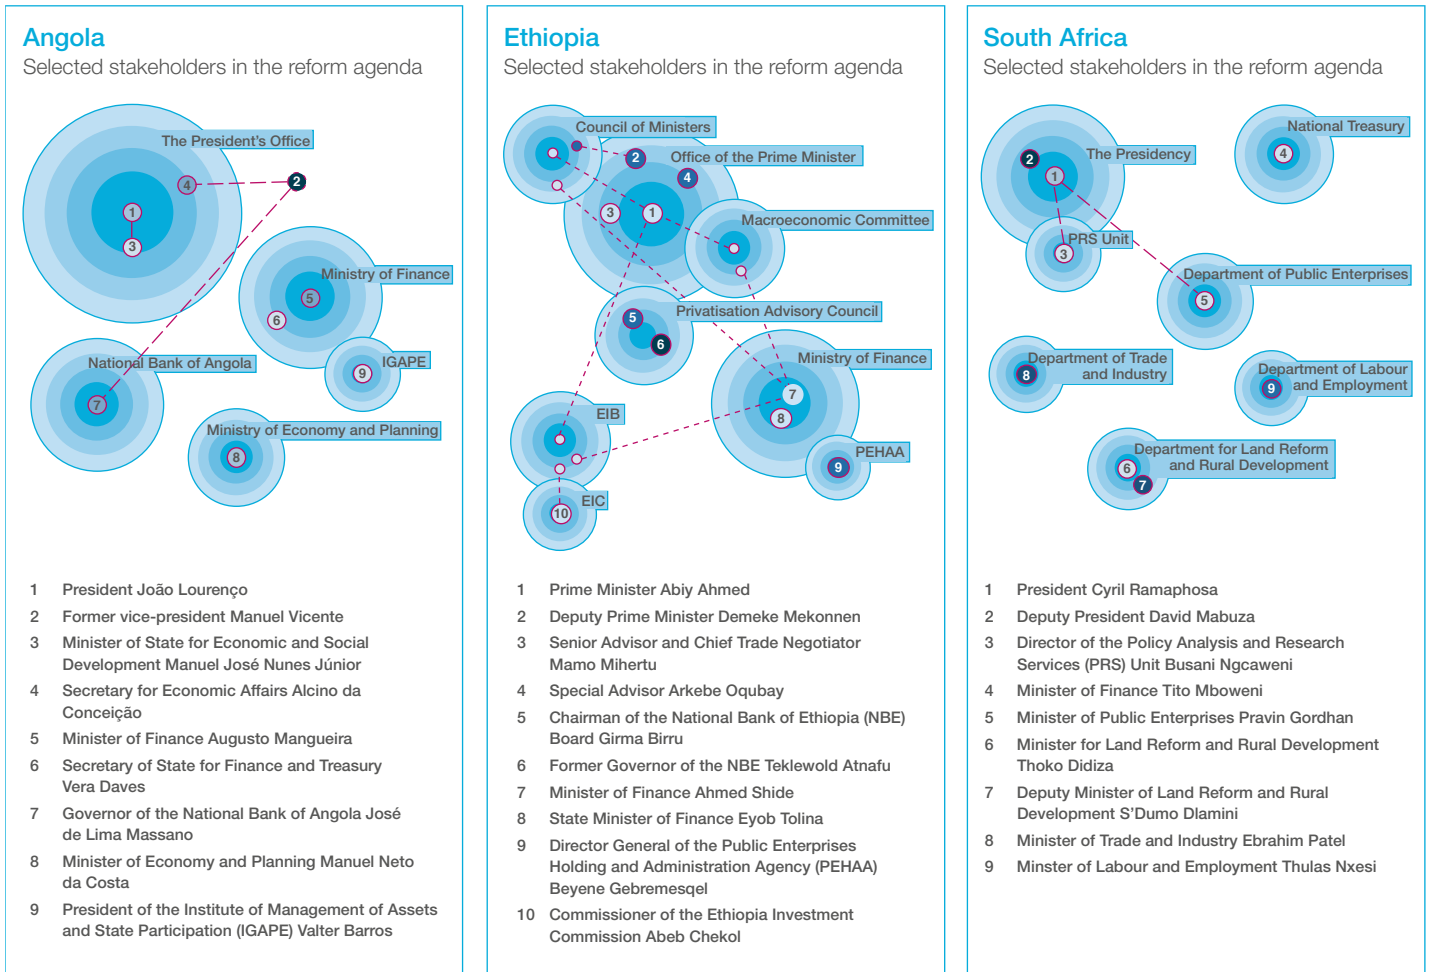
Angola
Selected stakeholders in the reform agenda

The President's Office
4
2
1
3
Ministry of Finance
5
6
National Bank of Angola
IGAPE
9
7
Ministry of Economy and Planning
8

1 President João Lourenço
2 Former vice-president Manuel Vicente
3 Minister of State for Economic and Social Development Manuel José Nunes Júnior
4 Secretary for Economic Affairs Alcino da Conceição
5 Minister of Finance Augusto Mangueira
6 Secretary of State for Finance and Treasury Vera Daves
7 Governor of the National Bank of Angola José de Lima Massano
8 Minister of Economy and Planning Manuel Neto da Costa
9 President of the Institute of Management of Assets and State Participation (IGAPE) Valter Barros

Ethiopia
Selected stakeholders in the reform agenda

Council of Ministers
2
Office of the Prime Minister
4
3
1
Macroeconomic Committee
Privatisation Advisory Council
5
6
Ministry of Finance
7
8
EIB
PEHAA
9
EIC
10

1 Prime Minister Abiy Ahmed
2 Deputy Prime Minister Demeke Mekonnen
3 Senior Advisor and Chief Trade Negotiator Mamo Mihertu
4 Special Advisor Arkebe Oqubay
5 Chairman of the National Bank of Ethiopia (NBE) Board Girma Birru
6 Former Governor of the NBE Teklewold Atnafu
7 Minister of Finance Ahmed Shide
8 State Minister of Finance Eyob Tolina
9 Director General of the Public Enterprises Holding and Administration Agency (PEHAA) Beyene Gebremesqel
10 Commissioner of the Ethiopia Investment Commission Abeb Chekol

South Africa
Selected stakeholders in the reform agenda

2
The Presidency
1
National Treasury
4
PRS Unit
3
Department of Public Enterprises
5
Department of Trade and Industry
8
Department of Labour and Employment
9
Department for Land Reform and Rural Development
6
7

1 President Cyril Ramaphosa
2 Deputy President David Mabuza
3 Director of the Policy Analysis and Research Services (PRS) Unit Busani Ngcaweni
4 Minister of Finance Tito Mboweni
5 Minister of Public Enterprises Pravin Gordhan
6 Minister for Land Reform and Rural Development Thoko Didiza
7 Deputy Minister of Land Reform and Rural Development S'Dumo Dlamini
8 Minister of Trade and Industry Ebrahim Patel
9 Minster of Labour and Employment Thulas Nxesi